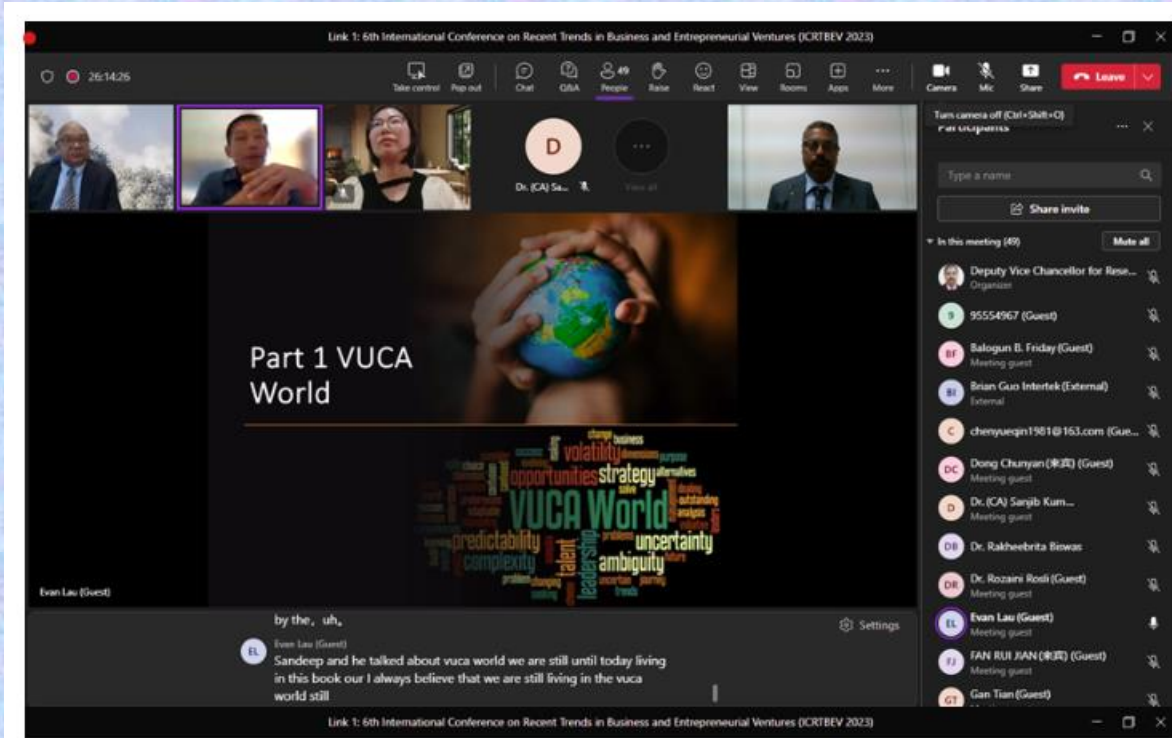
Link 1: 6th International Conference on Recent Trends in Business and Entrepreneurial Ventures (ICRTBEV 2023)

26:14:26

Take control Pop out Chat Q&A People 49 Raise React View Rooms Apps More Camera Mic Share Leave

Turn camera off (Ctrl+Shift+O)

Participants

Type a name

Share invite

In this meeting (49) Mute all

Deputy Vice Chancellor for Rese...
Organizer

95554967 (Guest)

Balogun B. Friday (Guest)
Meeting guest

Brian Guo Intertek (External)
External

chenyueqin1981@163.com (Gue...

Dong Chunyan (宋真) (Guest)
Meeting guest

Dr. (CA) Sanjib Kum...
Meeting guest

Dr. Rakheebrita Biswas

Dr. Rozaini Rosli (Guest)
Meeting guest

Evan Lau (Guest)
Meeting guest

FAN RUI JIAN (宋真) (Guest)
Meeting guest

Gan Tian (Guest)

D
Dr. (CA) Sa...

View all

Part 1 VUCA World

volatility strategy opportunities VUCA World uncertainty predictability complexity ambiguity talent leadership change business purpose alternatives solve outstanding analysis problem changing trends future

Evan Lau (Guest)

by the, uh,

Settings

Evan Lau (Guest)
Sandeep and he talked about vuca world we are still until today living in this book our I always believe that we are still living in the vuca world still

Link 1: 6th International Conference on Recent Trends in Business and Entrepreneurial Ventures (ICRTBEV 2023)